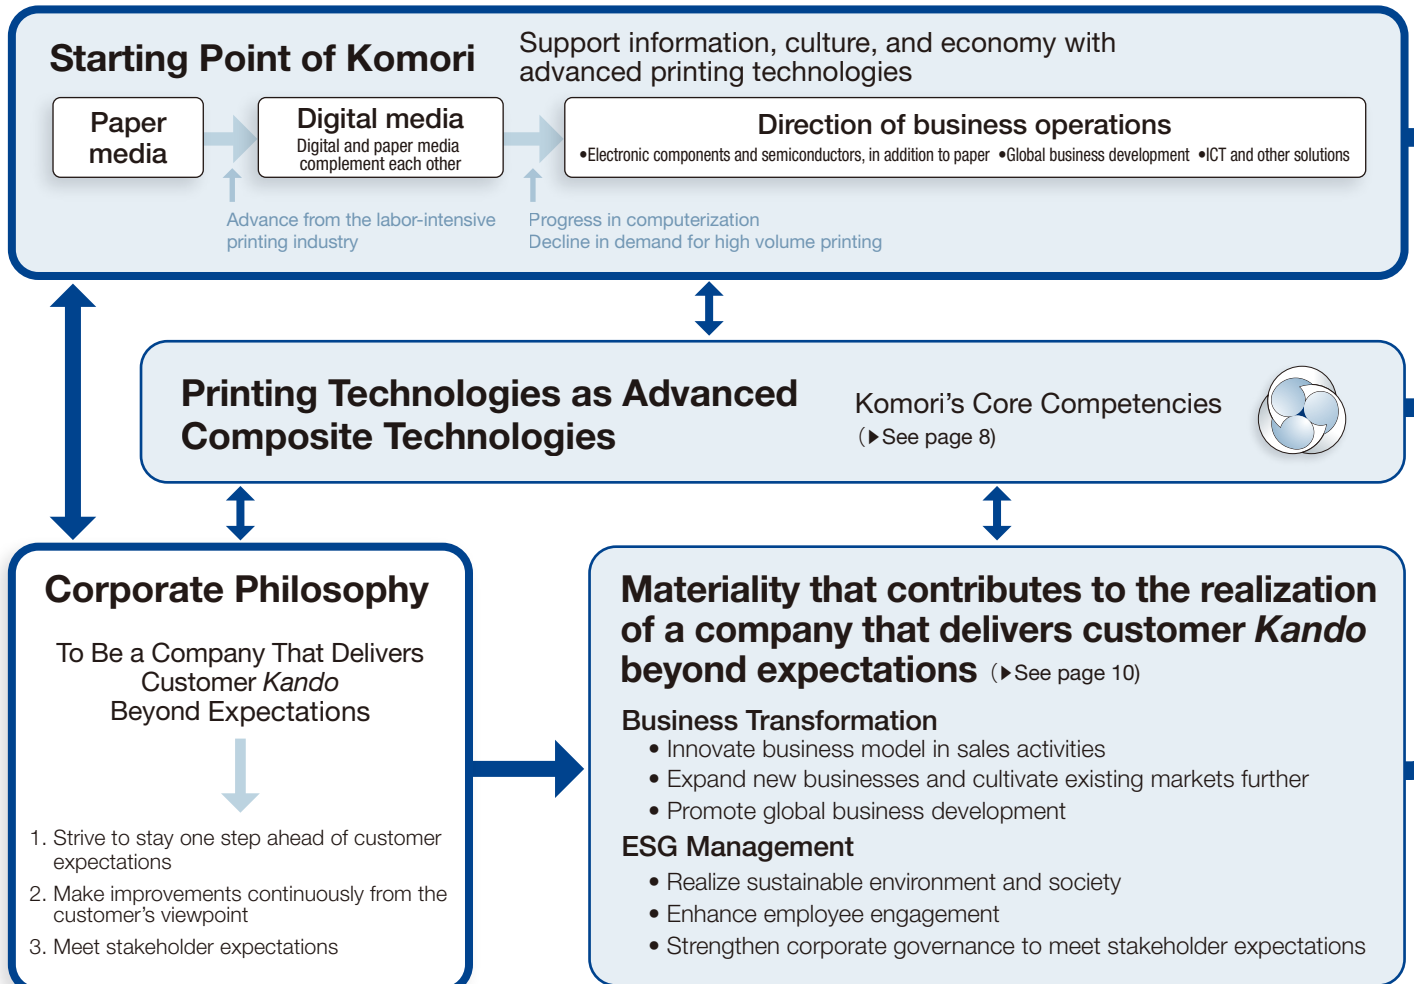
Starting Point of Komori

Support information, culture, and economy with advanced printing technologies

Paper media

Digital media
Digital and paper media complement each other

Direction of business operations
•Electronic components and semiconductors, in addition to paper •Global business development •ICT and other solutions

Advance from the labor-intensive printing industry

Progress in computerization
Decline in demand for high volume printing

Printing Technologies as Advanced Composite Technologies

Komori's Core Competencies
(▶See page 8)

Corporate Philosophy

To Be a Company That Delivers Customer *Kando* Beyond Expectations

1. Strive to stay one step ahead of customer expectations
2. Make improvements continuously from the customer's viewpoint
3. Meet stakeholder expectations

Materiality that contributes to the realization of a company that delivers customer *Kando* beyond expectations (▶See page 10)

Business Transformation
• Innovate business model in sales activities
• Expand new businesses and cultivate existing markets further
• Promote global business development

ESG Management
• Realize sustainable environment and society
• Enhance employee engagement
• Strengthen corporate governance to meet stakeholder expectations